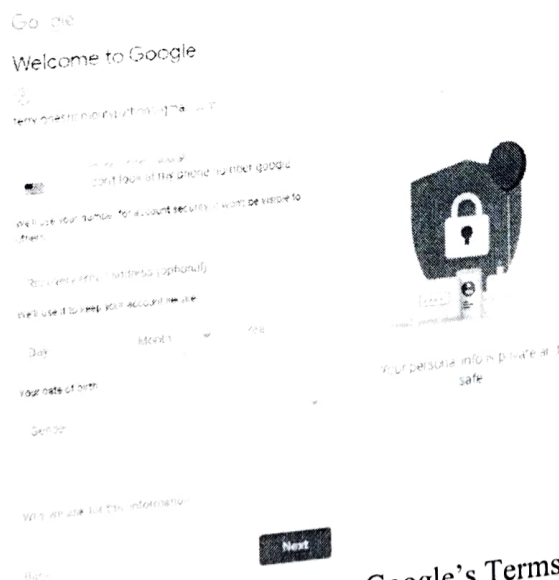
Go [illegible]

Welcome to Google

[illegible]

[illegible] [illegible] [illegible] look at this phone number google

We'll use your number for account security. It won't be visible to others.

Recovery email address (optional)

We'll use it to keep your account secure

Day

Month

Year

Your date of birth

Gender

Why we ask for this information

Next

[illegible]

Your personal info is private and safe

Google's Terms